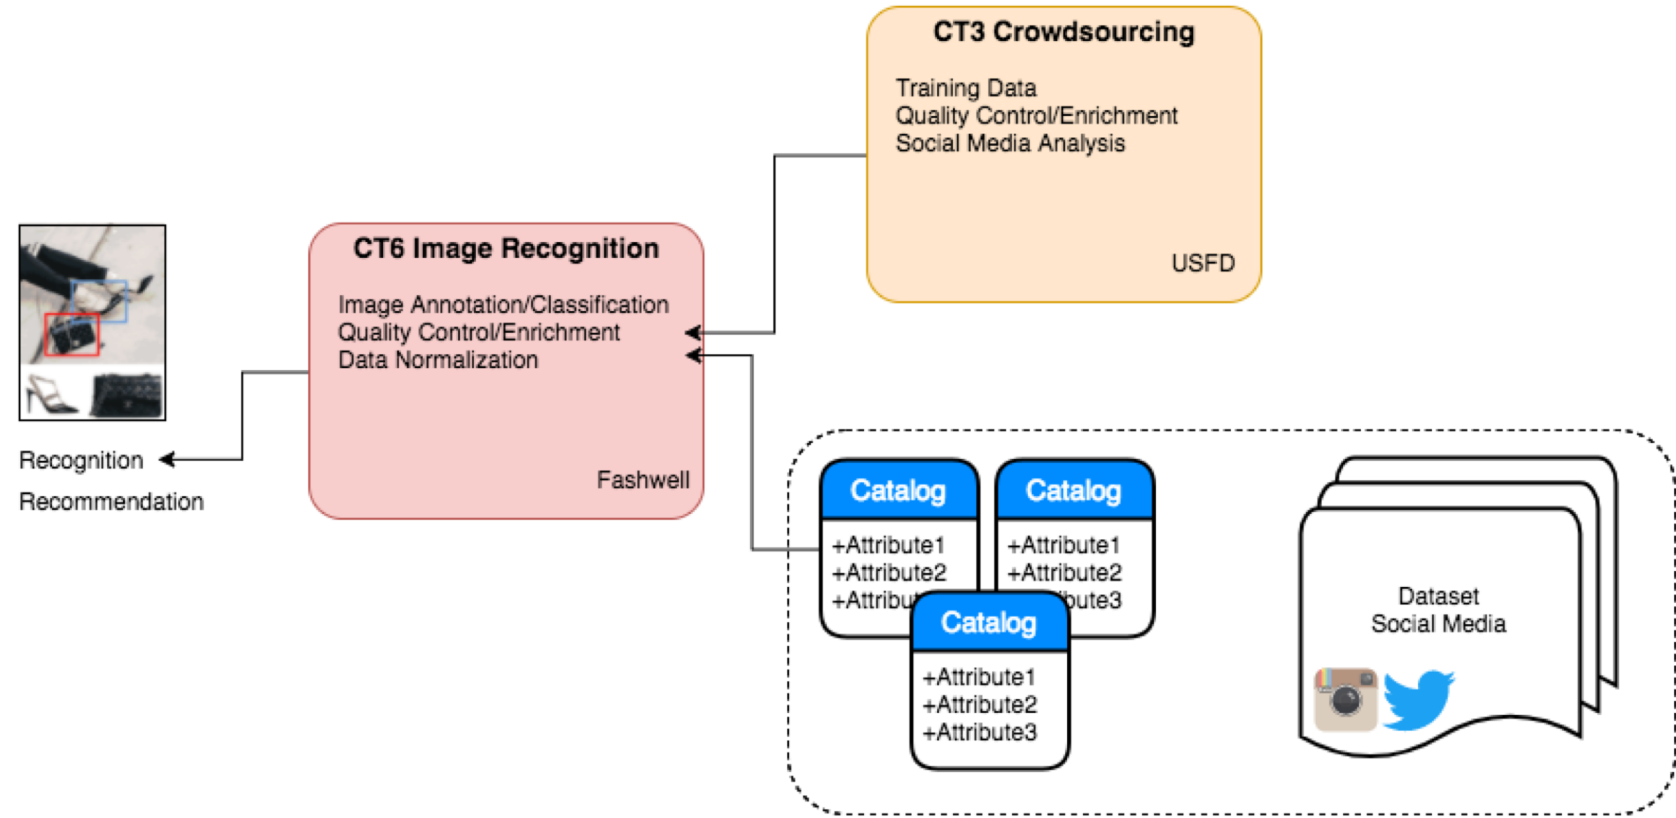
CT3 Crowdsourcing

Training Data
Quality Control/Enrichment
Social Media Analysis

USFD

CT6 Image Recognition

Image Annotation/Classification
Quality Control/Enrichment
Data Normalization

Fashwell

Recognition

Recommendation

Catalog

+Attribute1
+Attribute2
+Attribu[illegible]

Catalog

+Attribute1
+Attribute2
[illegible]bute3

Catalog

+Attribute1
+Attribute2
+Attribute3

Dataset
Social Media